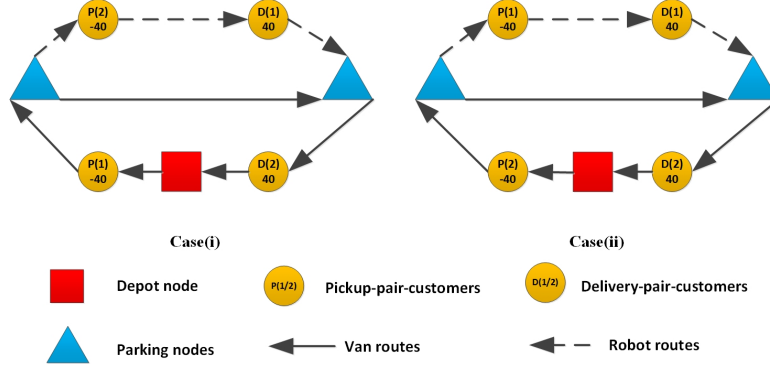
P(2)
-40

D(1)
40

P(1)
-40

D(2)
40

Case(i)

P(2)
-40

D(1)
40

P(2)
-40

D(2)
40

Case(ii)

Depot node

P(1/2)
Pickup-pair-customers

D(1/2)
Delivery-pair-customers

Parking nodes

Van routes

Robot routes